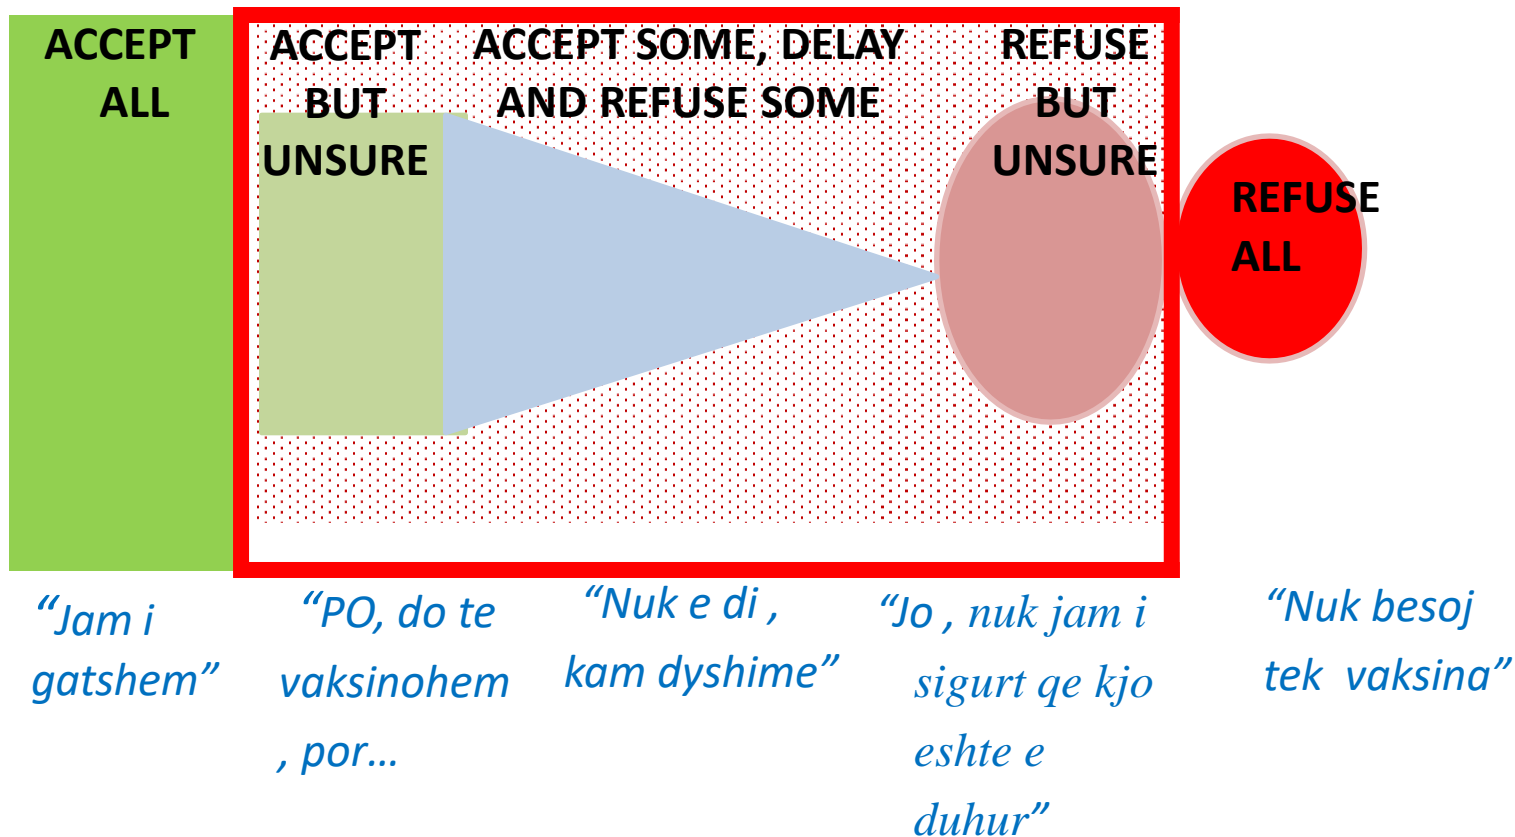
ACCEPT ALL

ACCEPT BUT UNSURE

ACCEPT SOME, DELAY AND REFUSE SOME

REFUSE BUT UNSURE

REFUSE ALL

“Jam i gatshem”

“PO, do te vaksinohem , por…

“Nuk e di , kam dyshime”

“Jo , nuk jam i sigurt qe kjo eshte e duhur”

“Nuk besoj tek vaksina”